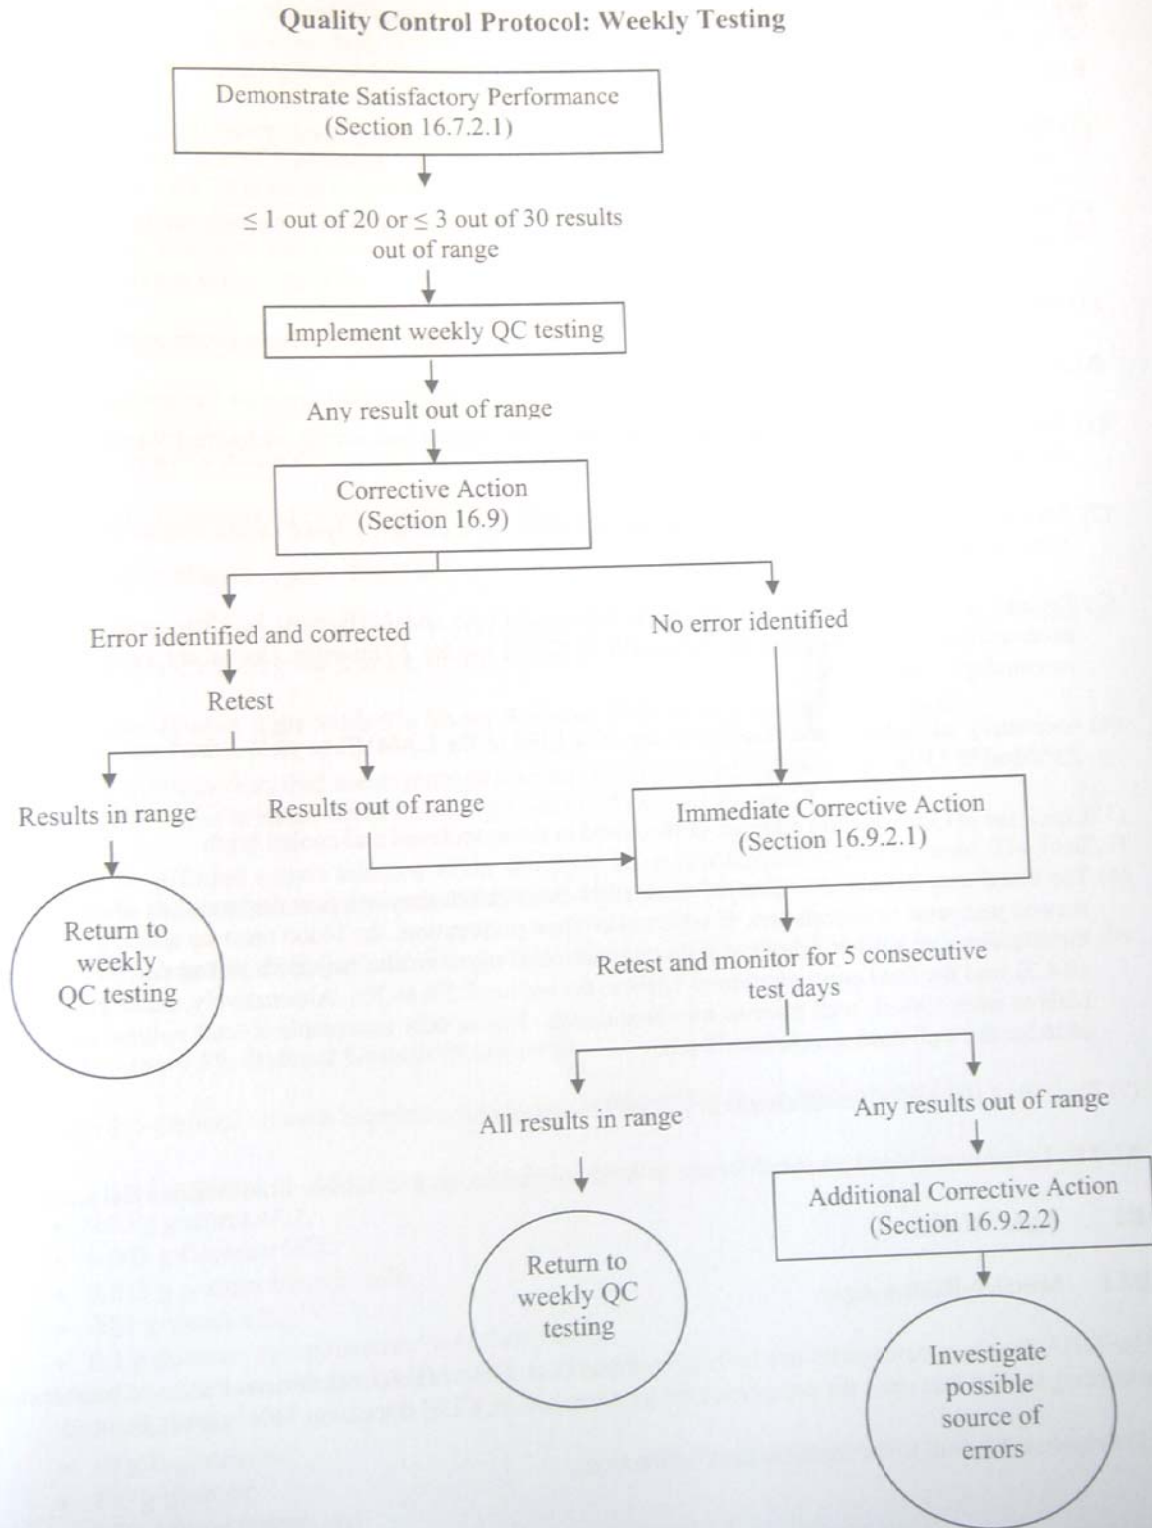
Quality Control Protocol: Weekly Testing

Demonstrate Satisfactory Performance (Section 16.7.2.1)

$\leq 1$ out of 20 or $\leq 3$ out of 30 results out of range

Implement weekly QC testing

Any result out of range

Corrective Action (Section 16.9)

Error identified and corrected

No error identified

Retest

Results in range

Results out of range

Immediate Corrective Action (Section 16.9.2.1)

Return to weekly QC testing

Retest and monitor for 5 consecutive test days

All results in range

Any results out of range

Additional Corrective Action (Section 16.9.2.2)

Return to weekly QC testing

Investigate possible source of errors